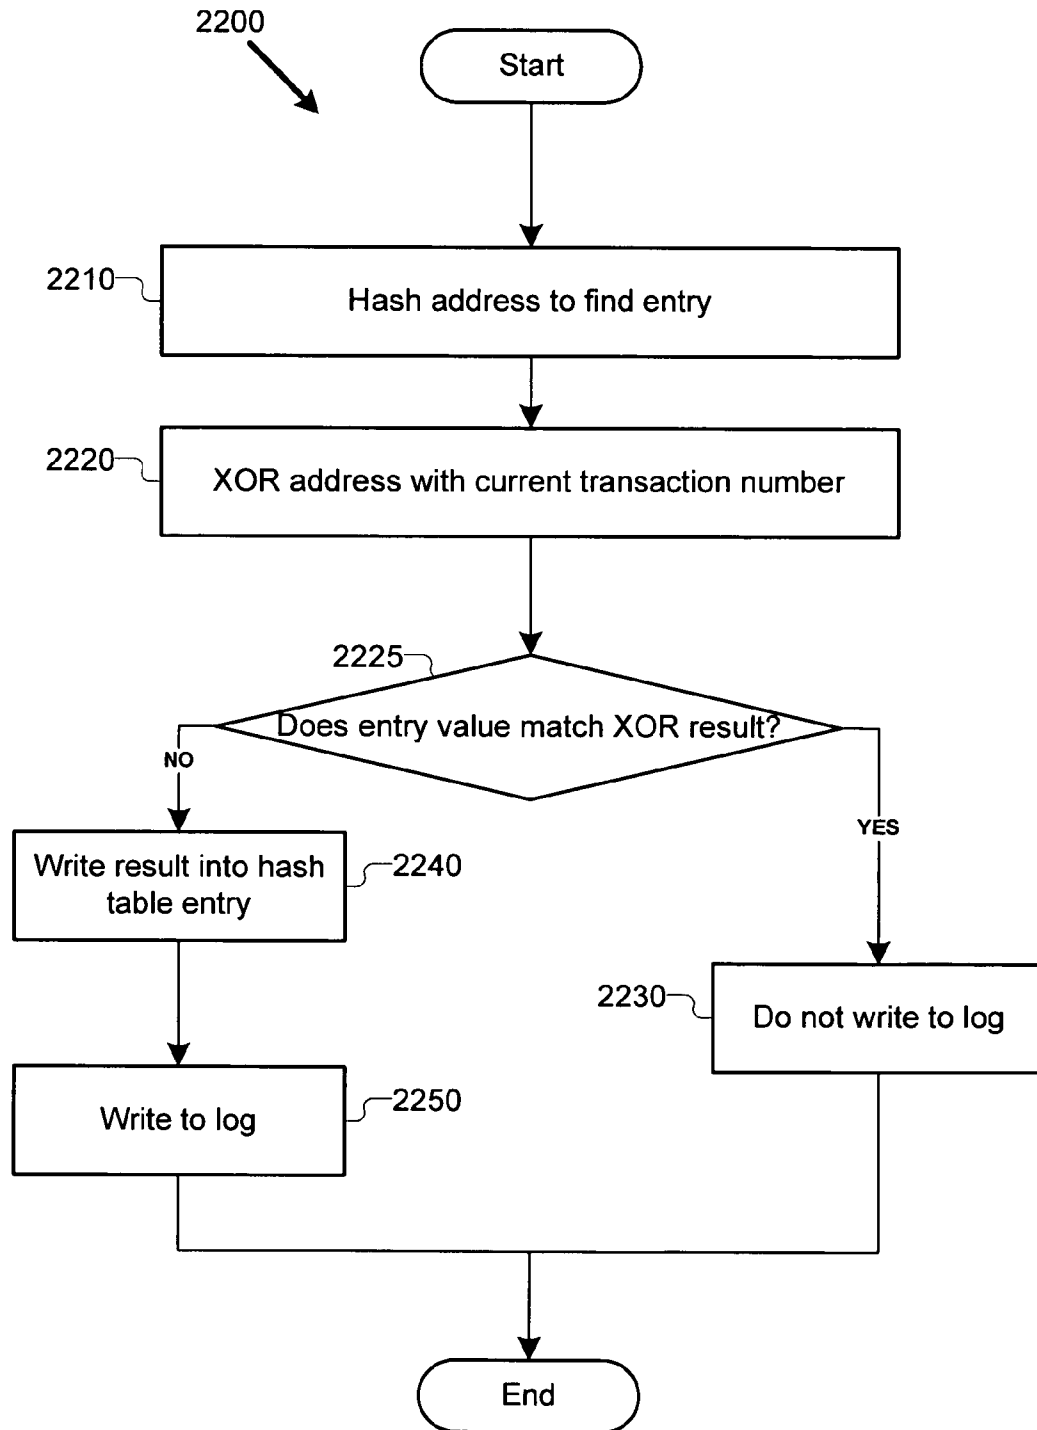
2200

Start

2210

Hash address to find entry

2220

XOR address with current transaction number

2225

Does entry value match XOR result?

NO

YES

Write result into hash table entry

2240

2230

Do not write to log

Write to log

2250

End